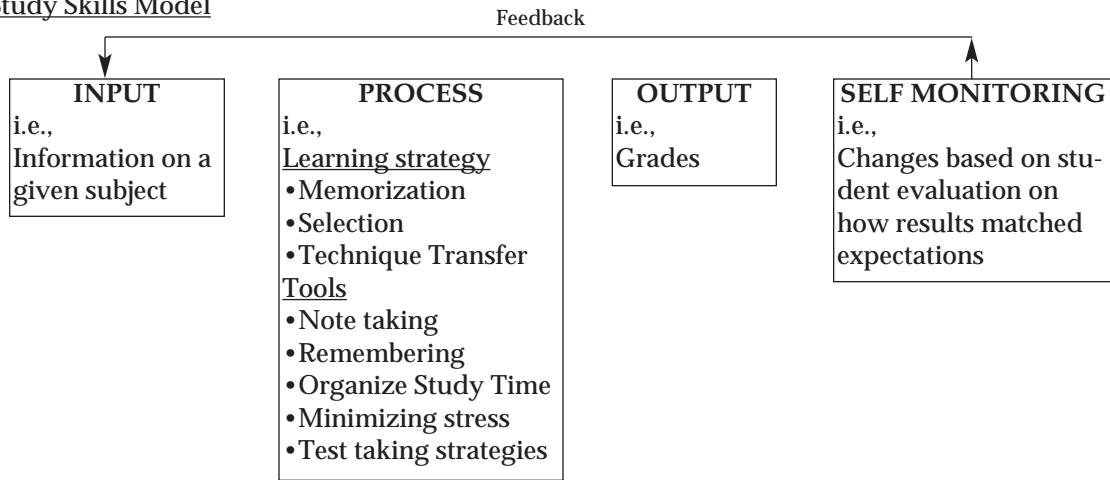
tudy Skills Model

Feedback

INPUT
i.e.,
Information on a given subject

PROCESS
i.e.,
Learning strategy
•Memorization
•Selection
•Technique Transfer
Tools
•Note taking
•Remembering
•Organize Study Time
•Minimizing stress
•Test taking strategies

OUTPUT
i.e.,
Grades

SELF MONITORING
i.e.,
Changes based on student evaluation on how results matched expectations